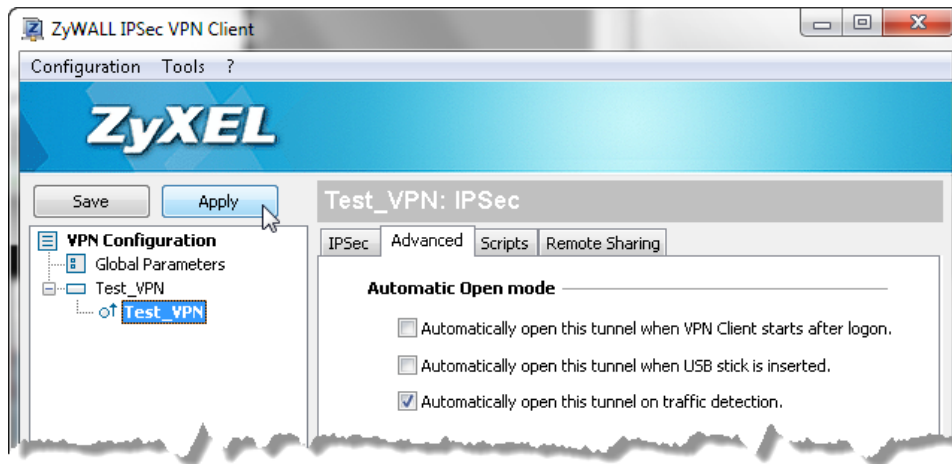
ZyWALL IPSec VPN Client

Configuration Tools ?

ZyXEL

Save Apply

VPN Configuration
Global Parameters
Test_VPN
Test_VPN

Test_VPN: IPSec

IPSec Advanced Scripts Remote Sharing

Automatic Open mode

Automatically open this tunnel when VPN Client starts after logon.

Automatically open this tunnel when USB stick is inserted.

Automatically open this tunnel on traffic detection.